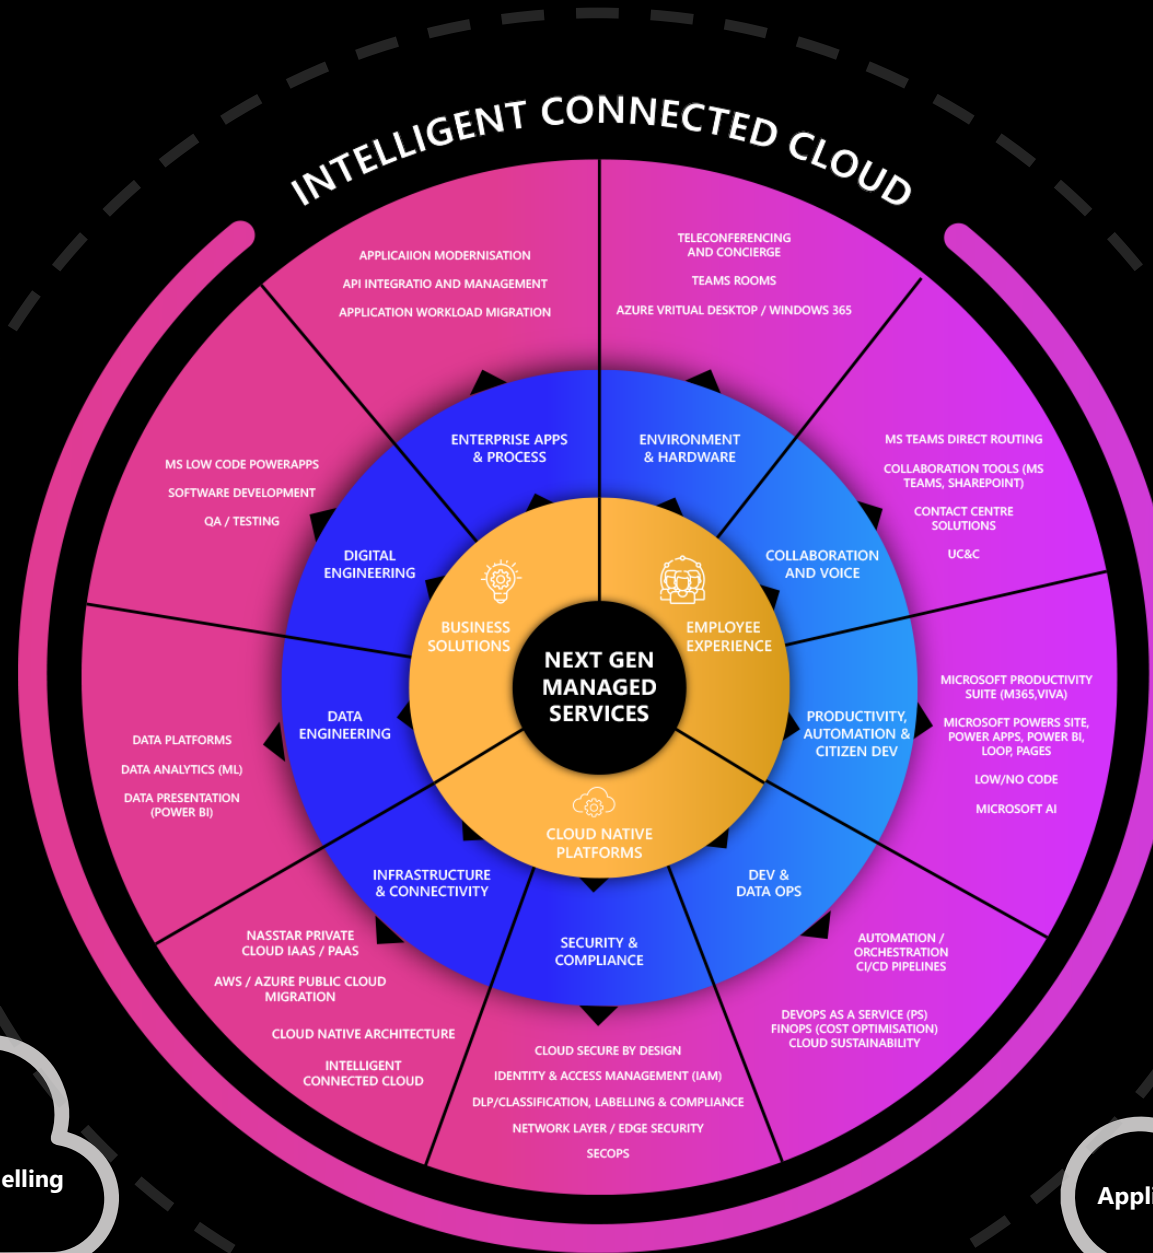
INTELLIGENT CONNECTED CLOUD

APPLICAIION MODERNISATION
API INTEGRATIO AND MANAGEMENT
APPLICATION WORKLOAD MIGRATION

TELECONFERENCING AND CONCIERGE
TEAMS ROOMS
AZURE VRITUAL DESKTOP / WINDOWS 365

MS LOW CODE POWERAPPS
SOFTWARE DEVELOPMENT
QA / TESTING

MS TEAMS DIRECT ROUTING
COLLABORATION TOOLS (MS TEAMS, SHAREPOINT)
CONTACT CENTRE SOLUTIONS
UC&C

ENTERPRISE APPS & PROCESS
ENVIRONMENT & HARDWARE
DIGITAL ENGINEERING
COLLABORATION AND VOICE

BUSINESS SOLUTIONS
EMPLOYEE EXPERIENCE

NEXT GEN MANAGED SERVICES

DATA ENGINEERING
PRODUCTIVITY, AUTOMATION & CITIZEN DEV

MICROSOFT PRODUCTIVITY SUITE (M365,VIVA)
MICROSOFT POWERS SITE, POWER APPS, POWER BI, LOOP, PAGES
LOW/NO CODE
MICROSOFT AI

DATA PLATFORMS
DATA ANALYTICS (ML)
DATA PRESENTATION (POWER BI)

CLOUD NATIVE PLATFORMS

INFRASTRUCTURE & CONNECTIVITY
DEV & DATA OPS
SECURITY & COMPLIANCE

NASSTAR PRIVATE CLOUD IAAS / PAAS
AWS / AZURE PUBLIC CLOUD MIGRATION
CLOUD NATIVE ARCHITECTURE
INTELLIGENT CONNECTED CLOUD

AUTOMATION / ORCHESTRATION CI/CD PIPELINES
DEVOPS AS A SERVICE (PS)
FINOPS (COST OPTIMISATION)
CLOUD SUSTAINABILITY

CLOUD SECURE BY DESIGN
IDENTITY & ACCESS MANAGEMENT (IAM)
DLP/CLASSIFICATION, LABELLING & COMPLIANCE
NETWORK LAYER / EDGE SECURITY
SECOPS

elling
Appl